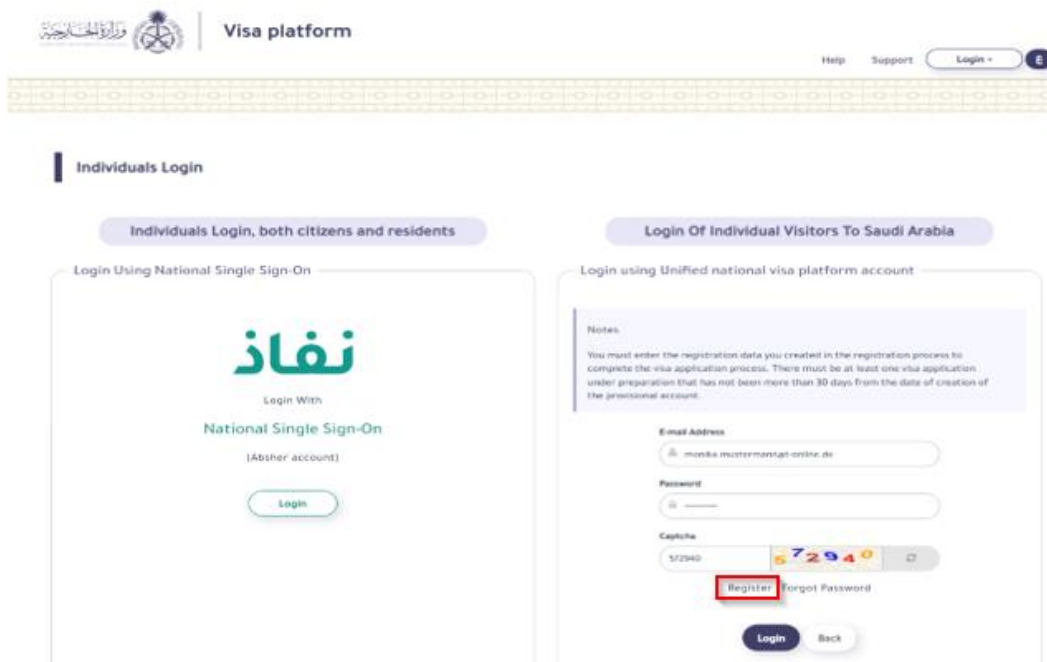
وزارة الخارجية

Visa platform

Help Support Login E

Individuals Login

Individuals Login, both citizens and residents

Login Using National Single Sign-On

نفاذ

Login With

National Single Sign-On

(Absher account)

Login

Login Of Individual Visitors To Saudi Arabia

Login using Unified national visa platform account

Notes

You must enter the registration data you created in the registration process to complete the visa application process. There must be at least one visa application under preparation that has not been more than 30 days from the date of creation of the provisional account.

E-mail Address

monika.mustermann@t-online.de

Password

Captcha

572940

572940

Register Forgot Password

Login Back